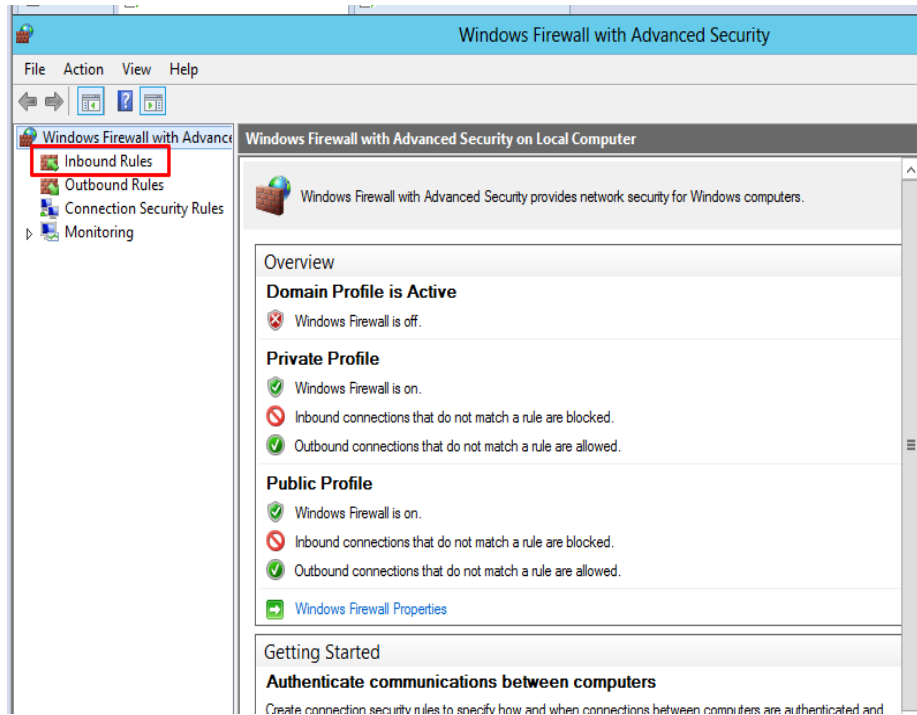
Windows Firewall with Advanced Security

File Action View Help

Windows Firewall with Advance
Inbound Rules
Outbound Rules
Connection Security Rules
Monitoring

Windows Firewall with Advanced Security on Local Computer

Windows Firewall with Advanced Security provides network security for Windows computers.

Overview

Domain Profile is Active

Windows Firewall is off.

Private Profile

Windows Firewall is on.

Inbound connections that do not match a rule are blocked.

Outbound connections that do not match a rule are allowed.

Public Profile

Windows Firewall is on.

Inbound connections that do not match a rule are blocked.

Outbound connections that do not match a rule are allowed.

Windows Firewall Properties

Getting Started

Authenticate communications between computers

Create connection security rules to specify how and when connections between computers are authenticated and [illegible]